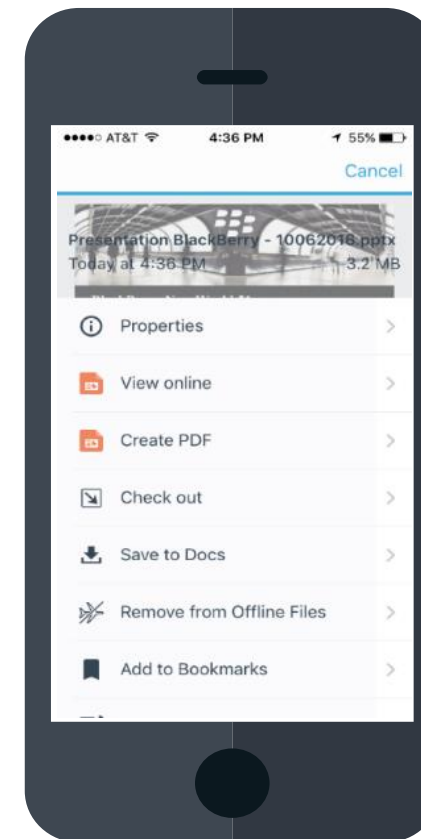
●●●●○ AT&T 4:36 PM 55%

Cancel

Presentation BlackBerry - 10062016.pptx
Today at 4:36 PM 3.2 MB

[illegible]

Properties

View online

Create PDF

Check out

Save to Docs

Remove from Offline Files

Add to Bookmarks